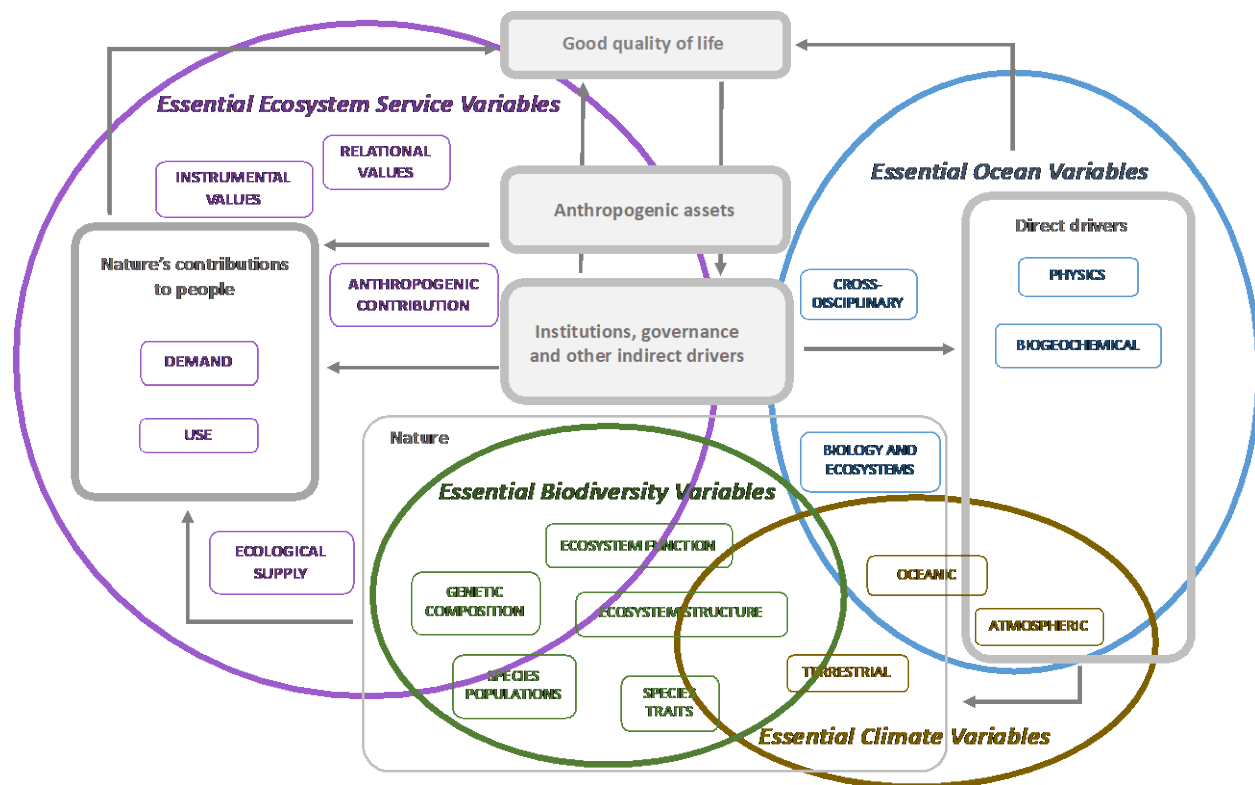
Good quality of life

Essential Ecosystem Service Variables

RELATIONAL VALUES

INSTRUMENTAL VALUES

Anthropogenic assets

Essential Ocean Variables

Direct drivers

PHYSICS

BIOGEOCHEMICAL

Nature's contributions to people

ANTHROPOGENIC CONTRIBUTION

Institutions, governance and other indirect drivers

CROSS-DISCIPLINARY

DEMAND

USE

Nature

BIOLOGY AND ECOSYSTEMS

Essential Biodiversity Variables

ECOLOGICAL SUPPLY

ECOSYSTEM FUNCTION

GENETIC COMPOSITION

ECOSYSTEM STRUCTURE

OCEANIC

ATMOSPHERIC

SPECIES POPULATIONS

SPECIES TRAITS

TERRESTRIAL

Essential Climate Variables